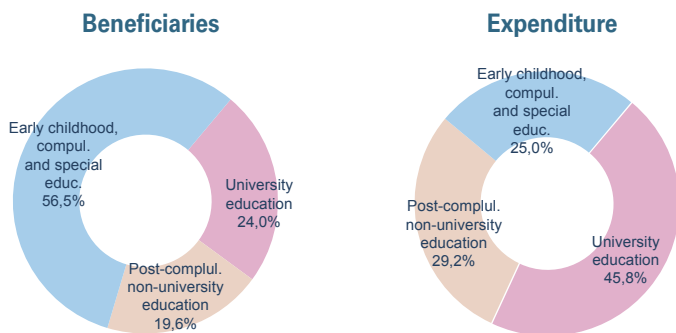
Beneficiaries

Early childhood, compul. and special educ. 56,5%

University education 24,0%

Post-complul. non-university education 19,6%

Expenditure

Early childhood, compul. and special educ. 25,0%

Post-complul. non-university education 29,2%

University education 45,8%